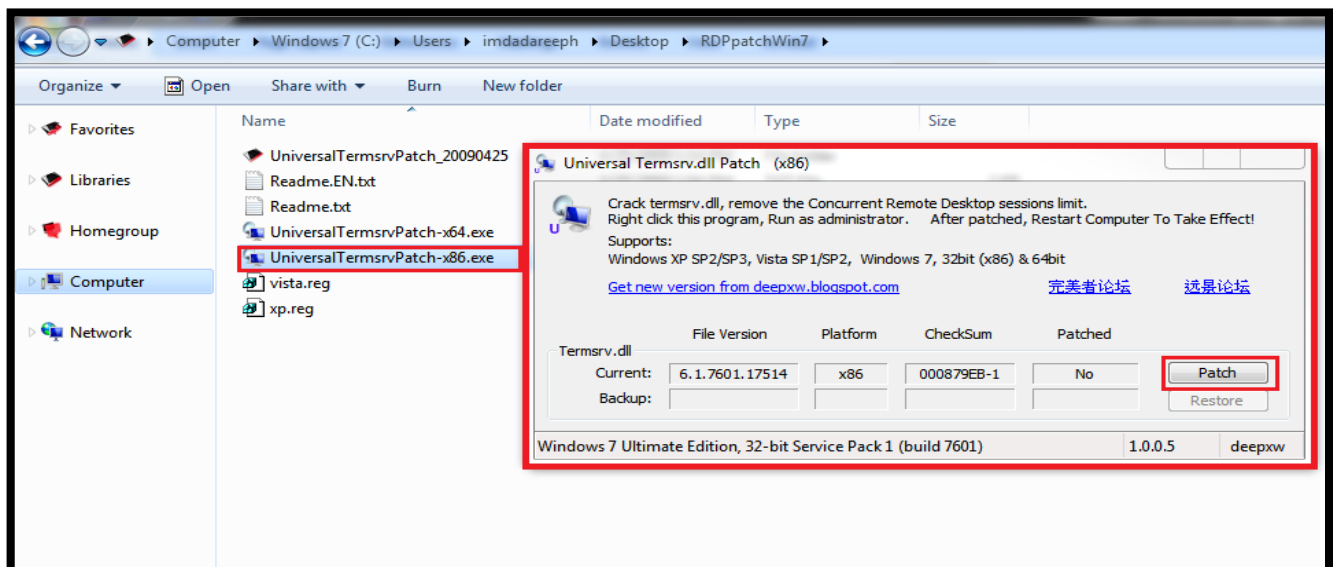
Computer ▸ Windows 7 (C:) ▸ Users ▸ imdadareeph ▸ Desktop ▸ RDPpatchWin7 ▸

Organize ▾ Open Share with ▾ Burn New folder

Favorites
Libraries
Homegroup
Computer
Network

Name
Date modified
Type
Size

UniversalTermsrvPatch_20090425
Readme.EN.txt
Readme.txt
UniversalTermsrvPatch-x64.exe
UniversalTermsrvPatch-x86.exe
vista.reg
xp.reg

Universal Termsrv.dll Patch (x86)

Crack termsrv.dll, remove the Concurrent Remote Desktop sessions limit.
Right click this program, Run as administrator. After patched, Restart Computer To Take Effect!
Supports:
Windows XP SP2/SP3, Vista SP1/SP2, Windows 7, 32bit (x86) & 64bit

Get new version from deepxw.blogspot.com
完美者论坛
远景论坛

| Termsrv.dll | File Version | Platform | CheckSum | Patched |
|---|---|---|---|---|
| Current: | 6.1.7601.17514 | x86 | 000879EB-1 | No |
| Backup: | | | | |

Patch
Restore

Windows 7 Ultimate Edition, 32-bit Service Pack 1 (build 7601)
1.0.0.5
deepxw